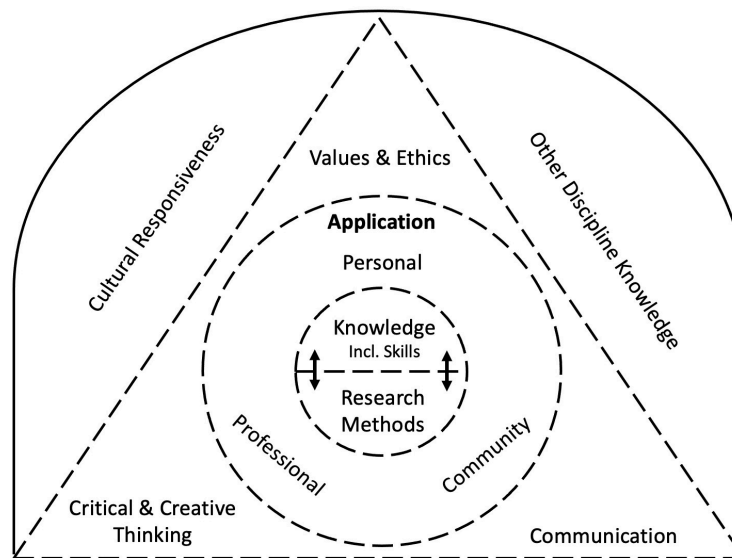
Cultural Responsiveness

Values & Ethics

Other Discipline Knowledge

Application

Personal

Knowledge
Incl. Skills

Research
Methods

Professional

Community

Critical & Creative
Thinking

Communication